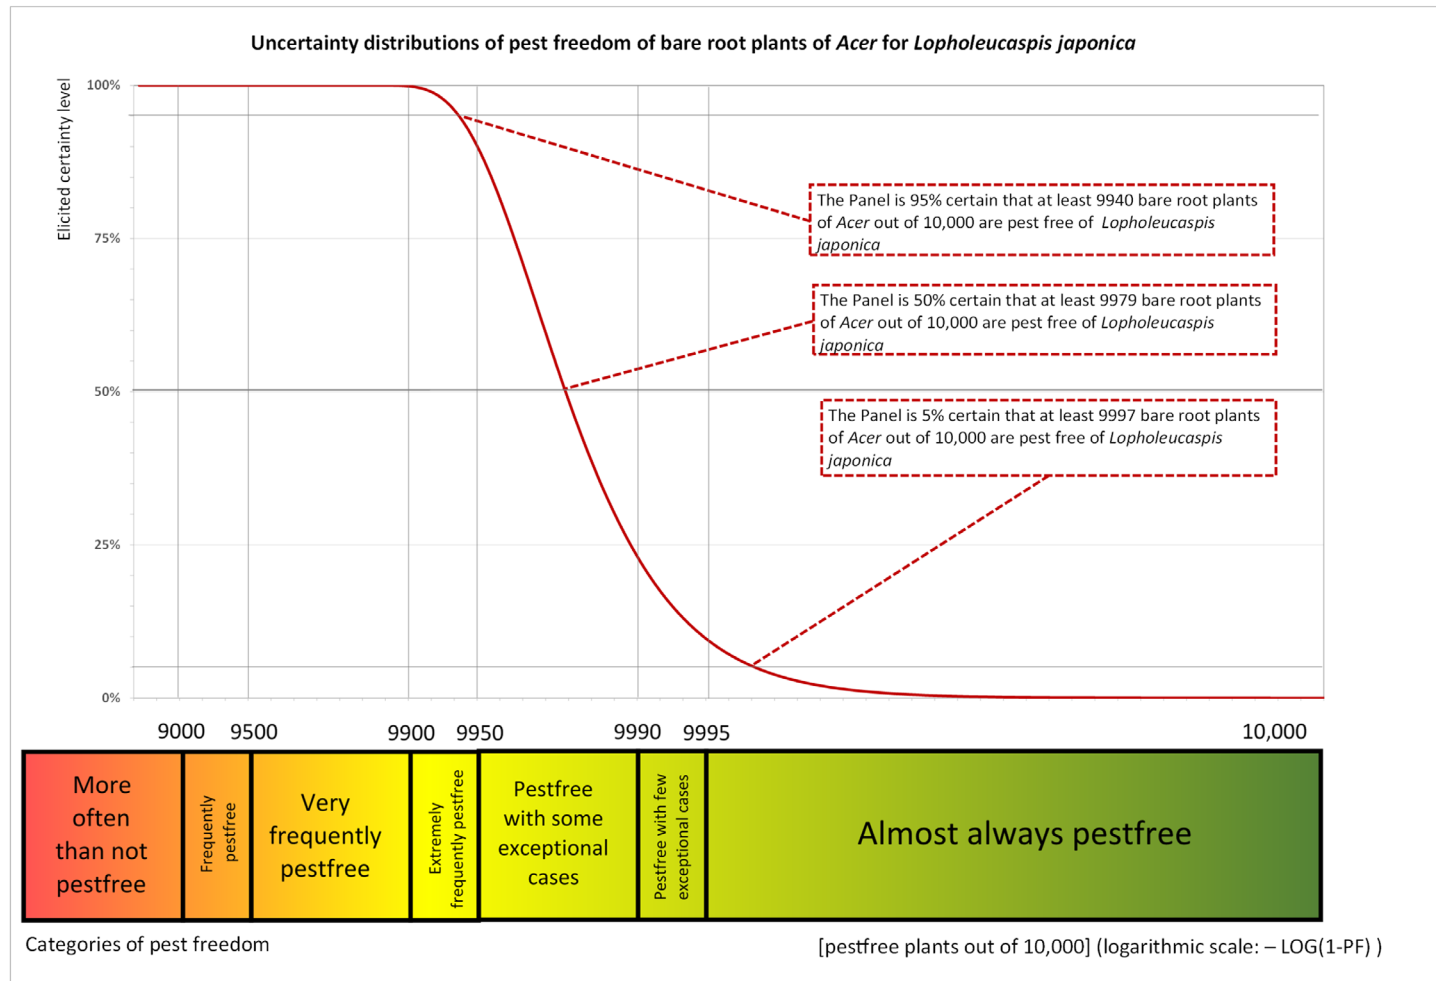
Uncertainty distributions of pest freedom of bare root plants of *Acer* for *Lopholeucaspis japonica*

Elicited certainty level

100%

75%

50%

25%

0%

The Panel is 95% certain that at least 9940 bare root plants of *Acer* out of 10,000 are pest free of *Lopholeucaspis japonica*

The Panel is 50% certain that at least 9979 bare root plants of *Acer* out of 10,000 are pest free of *Lopholeucaspis japonica*

The Panel is 5% certain that at least 9997 bare root plants of *Acer* out of 10,000 are pest free of *Lopholeucaspis japonica*

9000 9500 9900 9950 9990 9995 10,000

| More often than not pestfree | Frequently pestfree | Very frequently pestfree | Extremely frequently pestfree | Pestfree with some exceptional cases | Pestfree with few exceptional cases | Almost always pestfree |
|---|---|---|---|---|---|---|

Categories of pest freedom

[pestfree plants out of 10,000] (logarithmic scale: – LOG(1-PF) )